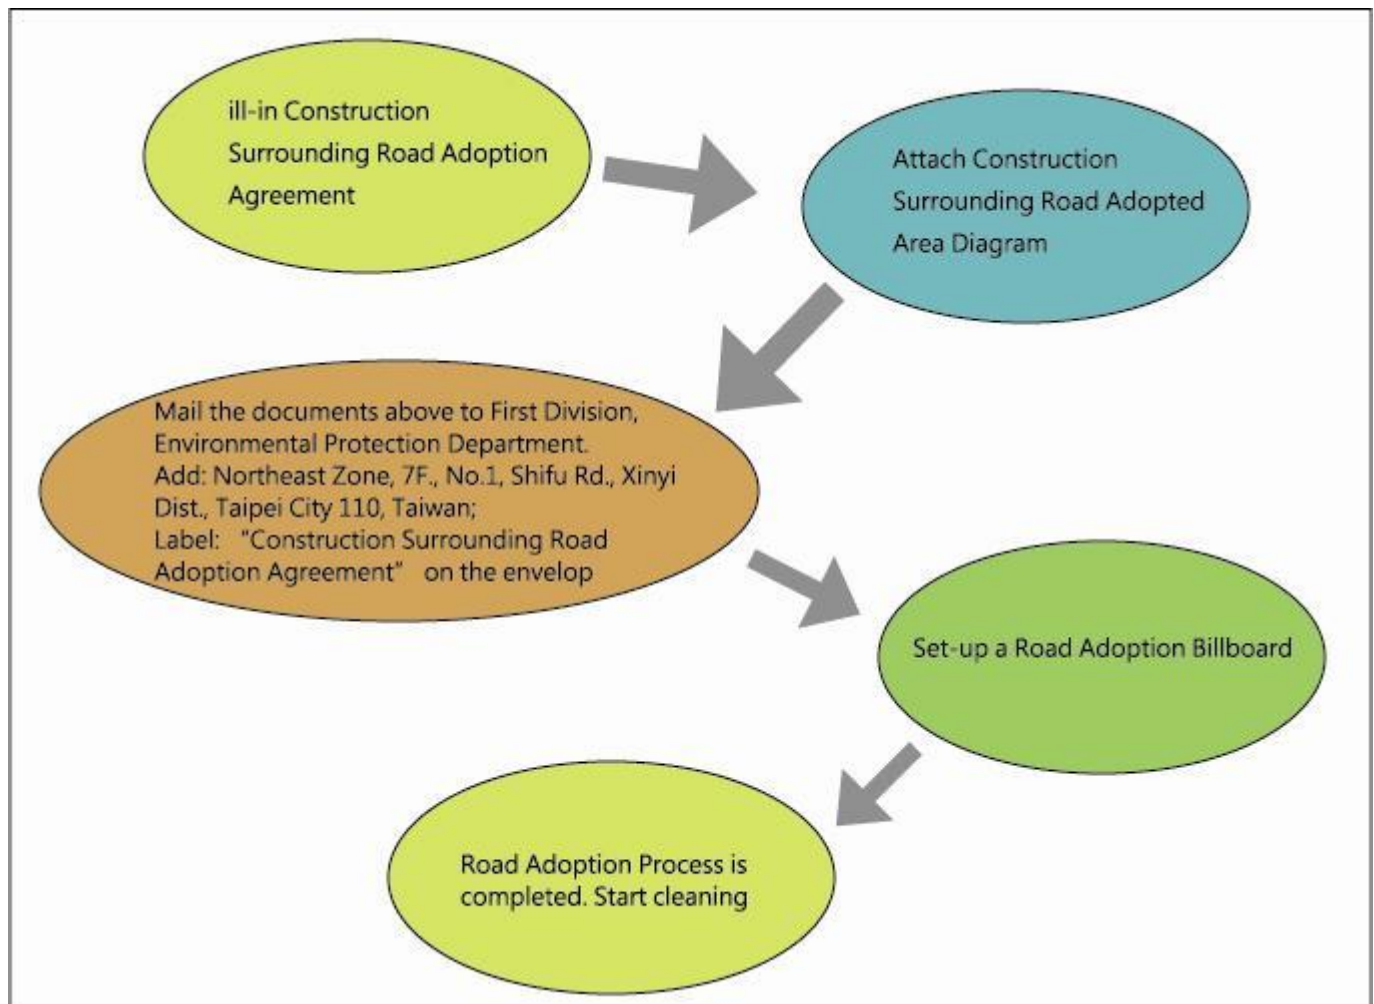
ill-in Construction Surrounding Road Adoption Agreement

Attach Construction Surrounding Road Adopted Area Diagram

Mail the documents above to First Division, Environmental Protection Department.
Add: Northeast Zone, 7F., No.1, Shifu Rd., Xinyi Dist., Taipei City 110, Taiwan;
Label: "Construction Surrounding Road Adoption Agreement" on the envelop

Set-up a Road Adoption Billboard

Road Adoption Process is completed. Start cleaning